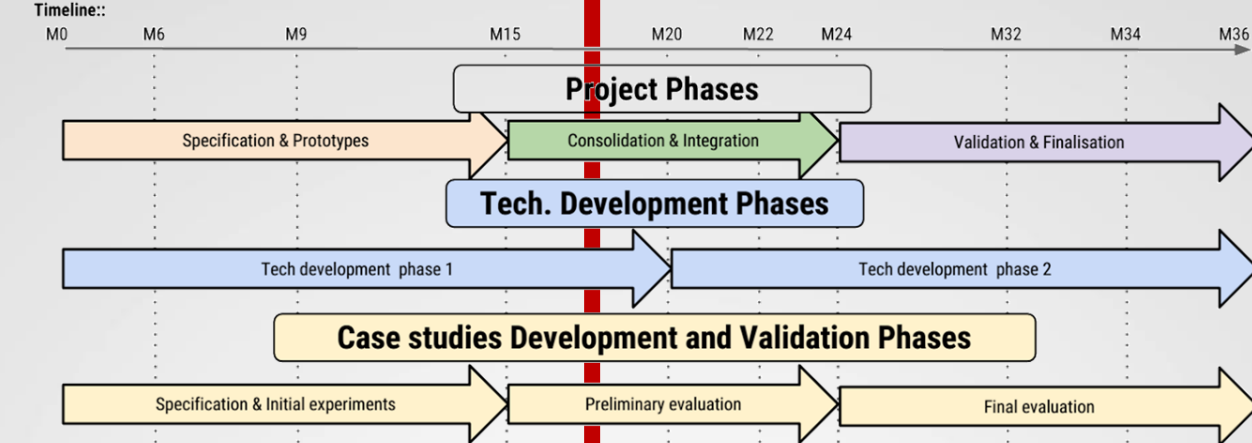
Timeline::

M0 M6 M9 M15 M20 M22 M24 M32 M34 M36

Project Phases

Specification & Prototypes

Consolidation & Integration

Validation & Finalisation

Tech. Development Phases

Tech development phase 1

Tech development phase 2

Case studies Development and Validation Phases

Specification & Initial experiments

Preliminary evaluation

Final evaluation